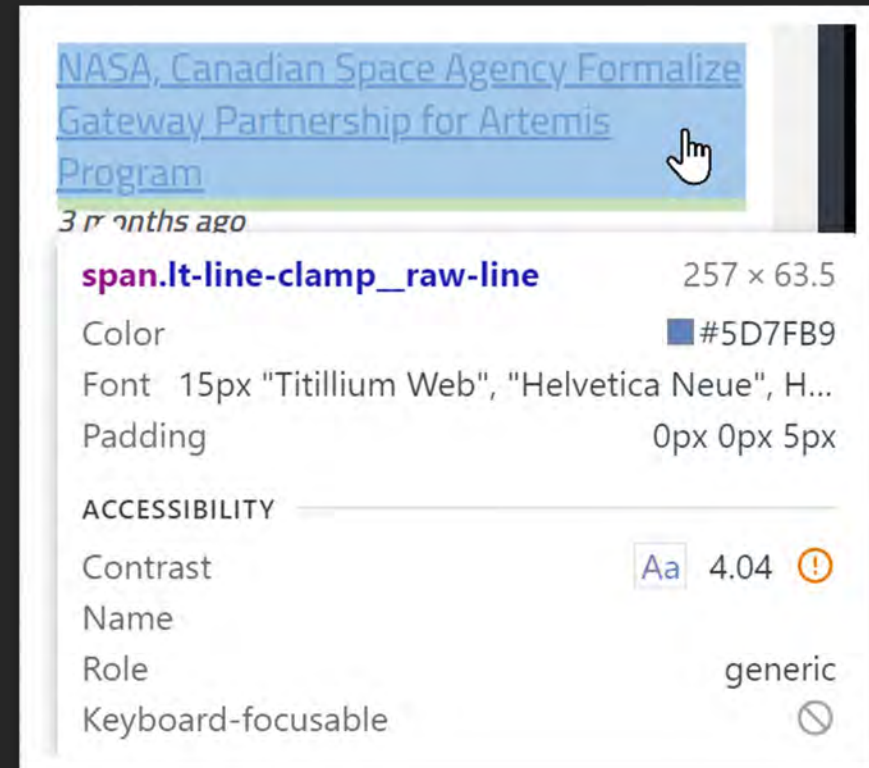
NASA, Canadian Space Agency Formalize Gateway Partnership for Artemis Program

3 months ago

span.lt-line-clamp__raw-line 257 × 63.5

Color #5D7FB9

Font 15px "Titillium Web", "Helvetica Neue", H...

Padding 0px 0px 5px

ACCESSIBILITY

Contrast Aa 4.04 !

Name

Role generic

Keyboard-focusable